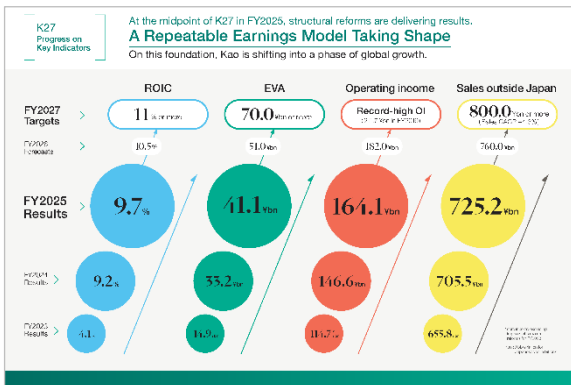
K27
Progress on Key Indicators

At the midpoint of K27 in FY2025, structural reforms are delivering results.

A Repeatable Earnings Model Taking Shape

On this foundation, Kao is shifting into a phase of global growth.

| | ROIC | EVA | Operating income | Sales outside Japan |
|---|---|---|---|---|
| FY2027 Targets | 11% or more | 70.0¥bn or more | Record-high OI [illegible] | 800.0¥bn or more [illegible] |
| FY2026 Forecasts | 10.5% | 51.0¥bn | 182.0¥bn | 760.0¥bn |
| FY2025 Results | 9.7% | 41.1¥bn | 164.1¥bn | 725.2¥bn |
| FY2024 Results | 9.2% | 33.2¥bn | 146.6¥bn | 705.5¥bn |
| FY2023 Results | 4.1% | 16.9¥bn | 114.7¥bn | 655.8¥bn |

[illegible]